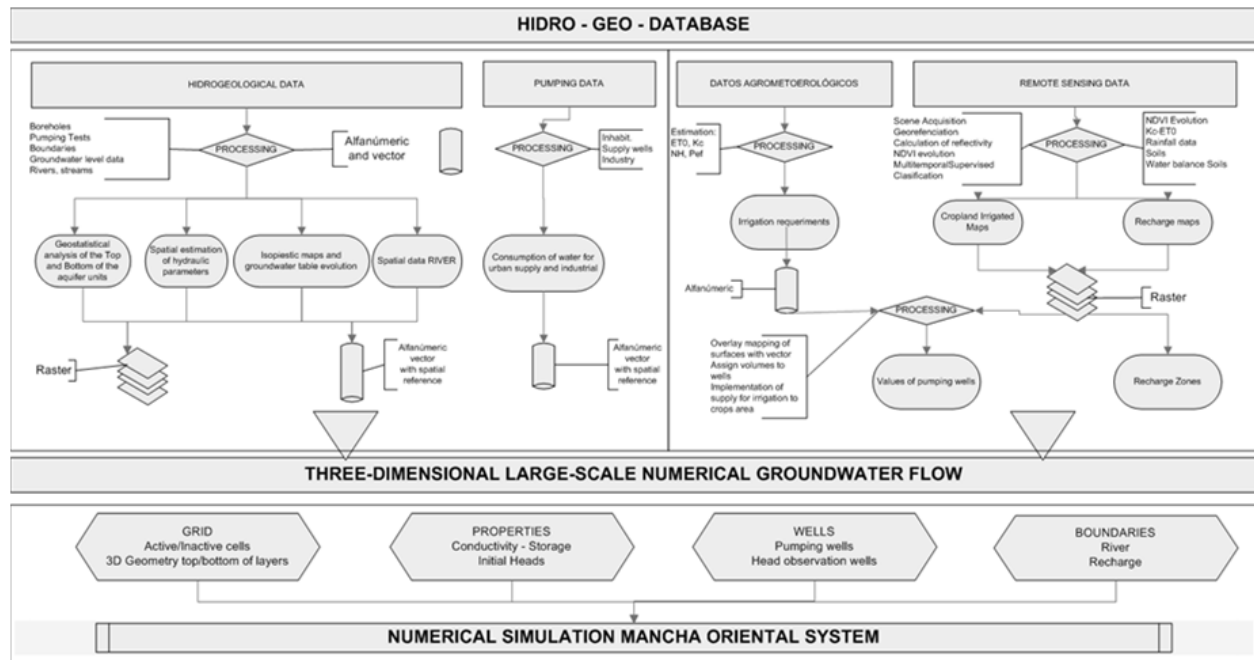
HIDRO - GEO - DATABASE

HIDROGEOLOGICAL DATA

Boreholes
Pumping Tests
Boundaries
Groundwater level data
Rivers, streams

PROCESSING

Alfanúmeric and vector

Geostatistical analysis of the Top and Bottom of the aquifer units

Spatial estimation of hydraulic parameters

Isopiestic maps and groundwater table evolution

Spatial data RIVER

Raster

Alfanúmeric vector with spatial reference

PUMPING DATA

PROCESSING

Inhabit.
Supply wells
Industry

Consumption of water for urban supply and industrial

Alfanúmeric vector with spatial reference

DATOS AGROMETOEROLÓGICOS

Estimation:
ET0, Kc
NH, Pef

PROCESSING

Irrigation requeriments

Alfanúmeric

REMOTE SENSING DATA

Scene Acquisition
Georefenciation
Calculation of reflectivity
NDVI evolution
Multitemporal Supervised
Clasification

PROCESSING

NDVI Evolution
Kc-ET0
Rainfall data
Soils
Water balance Soils

Cropland Irrigated Maps

Recharge maps

Raster

PROCESSING

Overlay mapping of surfaces with vector
Assign volumes to wells
Implementation of supply for irrigation to crops area

Values of pumping wells

Recharge Zones

THREE-DIMENSIONAL LARGE-SCALE NUMERICAL GROUNDWATER FLOW

GRID
Active/Inactive cells
3D Geometry top/bottom of layers

PROPERTIES
Conductivity - Storage
Initial Heads

WELLS
Pumping wells
Head observation wells

BOUNDARIES
River
Recharge

NUMERICAL SIMULATION MANCHA ORIENTAL SYSTEM